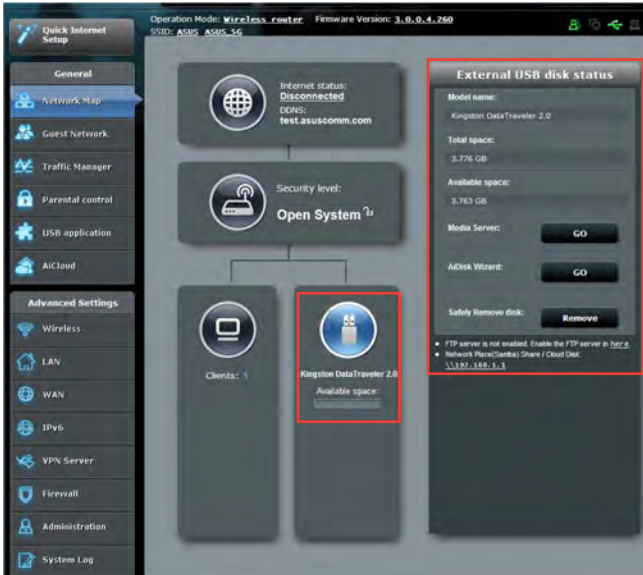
Quick Internet Setup

Operation Mode: Wireless router Firmware Version: 3.0.0.4.260
SSID: ASUS ASUS_5G

General

Network Map

Guest Network

Traffic Manager

Parental control

USB application

AiCloud

Advanced Settings

Wireless

LAN

WAN

IPv6

VPN Server

Firewall

Administration

System Log

Internet status:
Disconnected
DDNS:
test.asuscomm.com

Security level:
Open System

Clients: 1

Kingston DataTraveler 2.0
Available space:

External USB disk status

Model name:
Kingston DataTraveler 2.0

Total space:
3.776 GB

Available space:
3.763 GB

Media Server:
GO

AiDisk Wizard:
GO

Safely Remove disk:
Remove

• FTP server is not enabled. Enable the FTP server in here
• Network Place(Samba) Share / Cloud Disk:
\\192.168.1.1